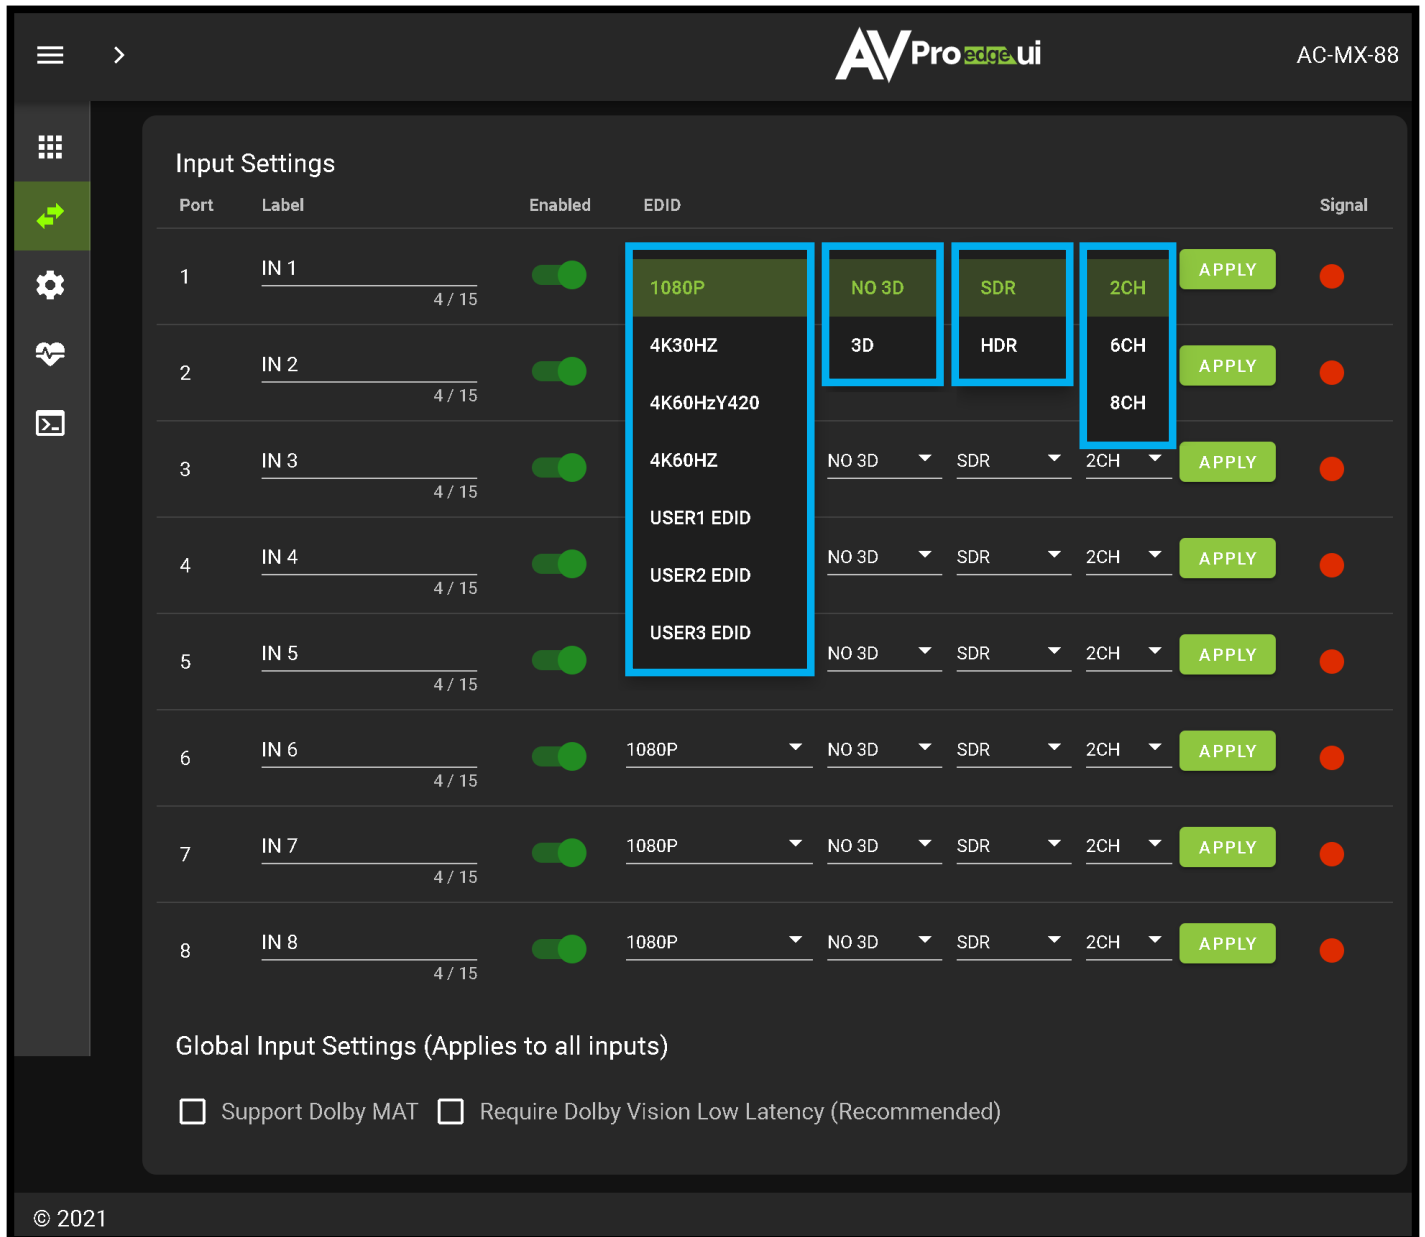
AV Pro edge ui
AC-MX-88

Input Settings

| Port | Label | Enabled | EDID | | | | | Signal |
|---|---|---|---|---|---|---|---|---|
| 1 | IN 1 4 / 15 | | 1080P | NO 3D | SDR | 2CH | APPLY | |
| 2 | IN 2 4 / 15 | | 4K30HZ | 3D | HDR | 6CH | APPLY | |
| 3 | IN 3 4 / 15 | | 4K60HzY420 | NO 3D | SDR | 8CH 2CH | APPLY | |
| 4 | IN 4 4 / 15 | | 4K60HZ USER1 EDID | NO 3D | SDR | 2CH | APPLY | |
| 5 | IN 5 4 / 15 | | USER2 EDID USER3 EDID | NO 3D | SDR | 2CH | APPLY | |
| 6 | IN 6 4 / 15 | | 1080P | NO 3D | SDR | 2CH | APPLY | |
| 7 | IN 7 4 / 15 | | 1080P | NO 3D | SDR | 2CH | APPLY | |
| 8 | IN 8 4 / 15 | | 1080P | NO 3D | SDR | 2CH | APPLY | |

Global Input Settings (Applies to all inputs)

Support Dolby MAT Require Dolby Vision Low Latency (Recommended)

© 2021